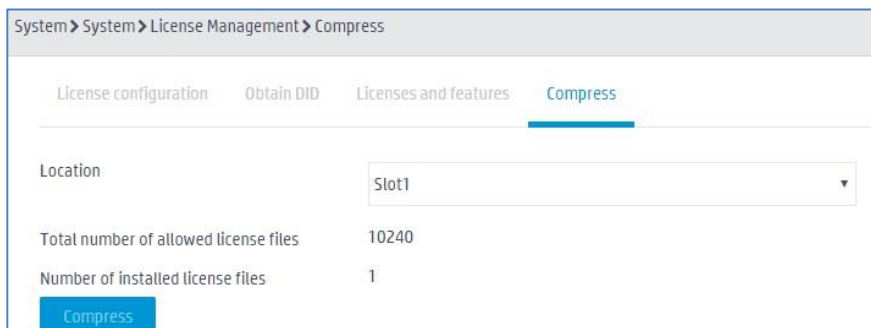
System > System > License Management > Compress

License configuration Obtain DID Licenses and features Compress

Location Slot1 ▼

Total number of allowed license files 10240

Number of installed license files 1

Compress